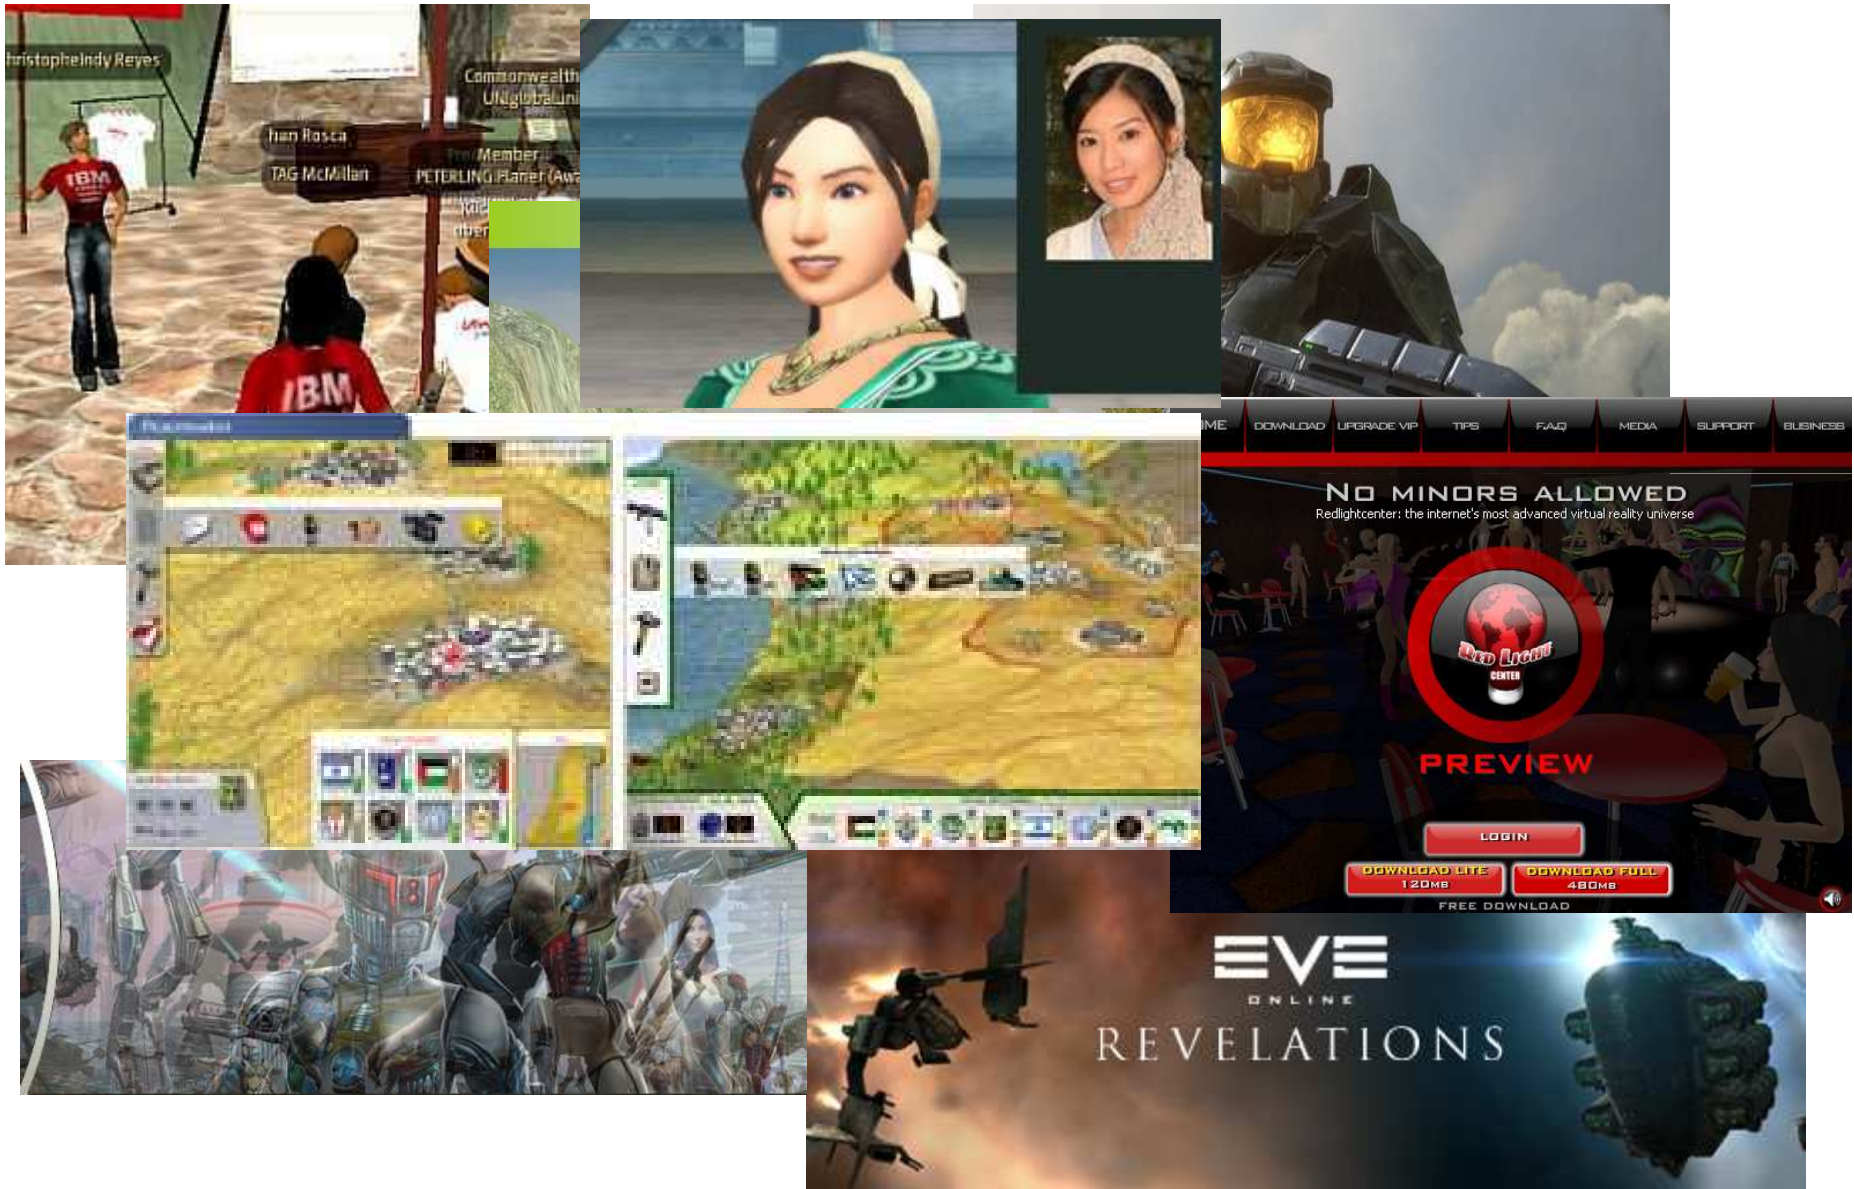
tristopheIndy Reyes
Commonwealth
UKglobaluni
Ivan Rosca
TAG McMillan
Member
PETERLING Planer (Awa
IBM
IBM
ME DOWNLOAD UPGRADE VIP TIPS FAQ MEDIA SUPPORT BUSINESS
NO MINORS ALLOWED
Redlightcenter: the internet's most advanced virtual reality universe
RED LIGHT CENTER
PREVIEW
LOGIN
DOWNLOAD LITE 120MB
DOWNLOAD FULL 480MB
FREE DOWNLOAD
EVE ONLINE
REVELATIONS